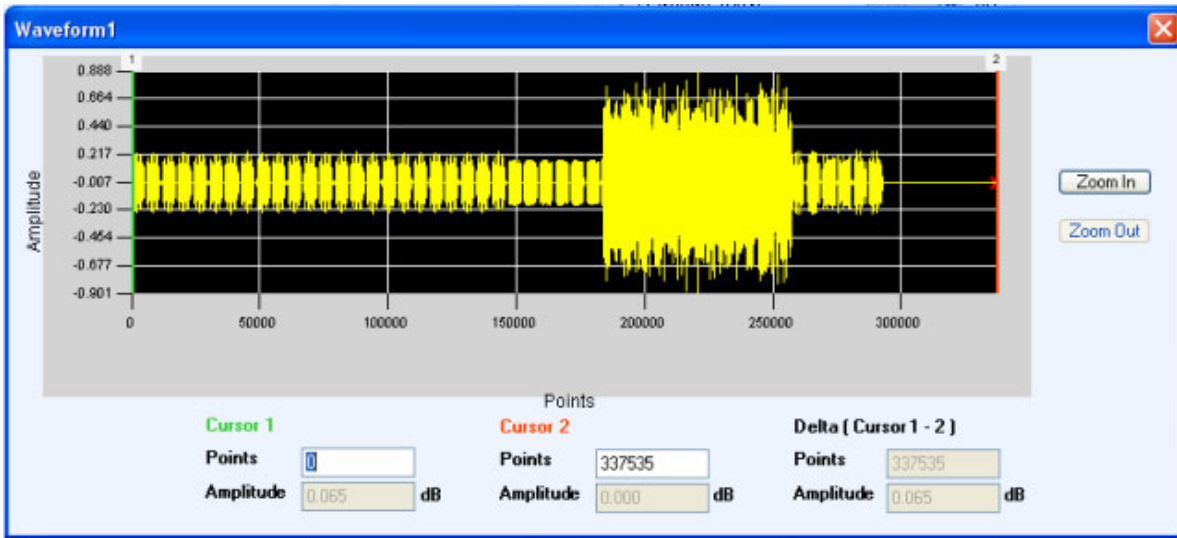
Waveform1

1

2

0.888
0.664
0.440
0.217
-0.007
-0.230
-0.454
-0.677
-0.901

Amplitude

0
50000
100000
150000
200000
250000
300000

Points

Zoom In

Zoom Out

Cursor 1
Points 0
Amplitude 0.065 dB

Cursor 2
Points 337535
Amplitude 0.000 dB

Delta ( Cursor 1 - 2 )
Points 337535
Amplitude 0.065 dB